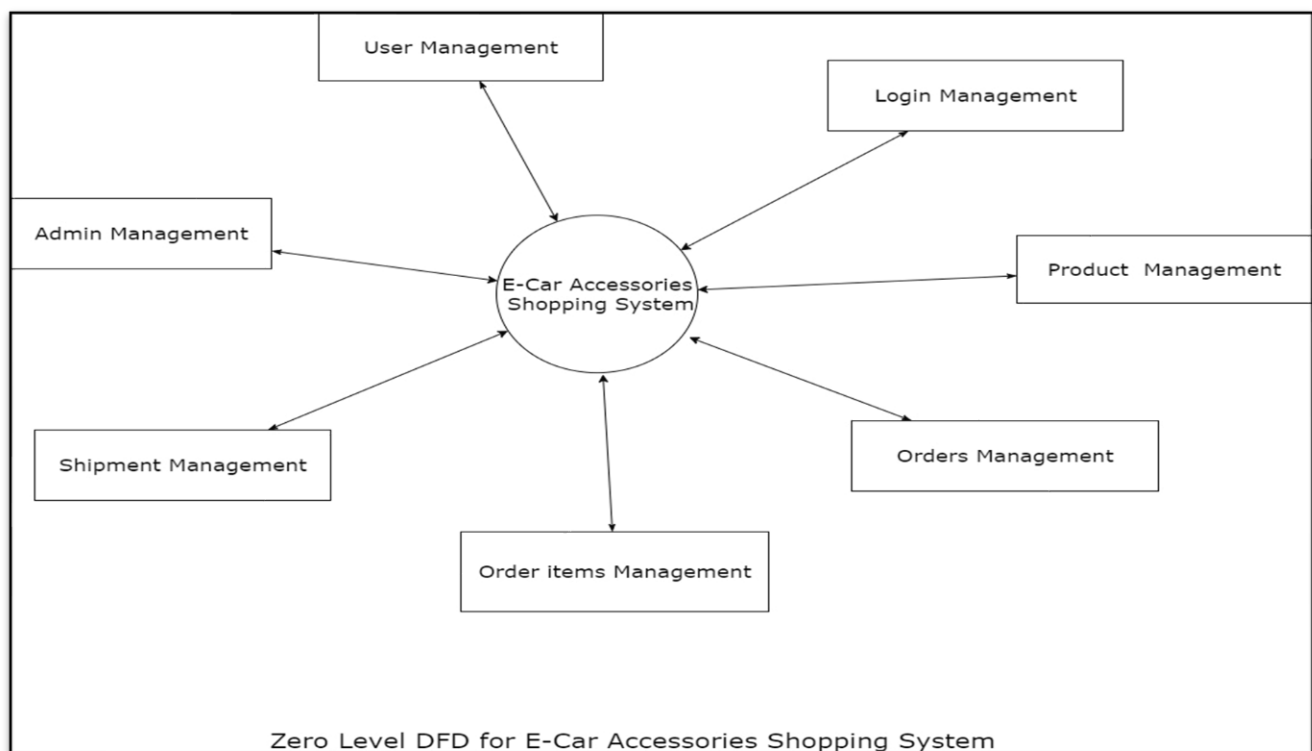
User Management

Login Management

Admin Management

E-Car Accessories Shopping System

Product Management

Shipment Management

Orders Management

Order items Management

Zero Level DFD for E-Car Accessories Shopping System